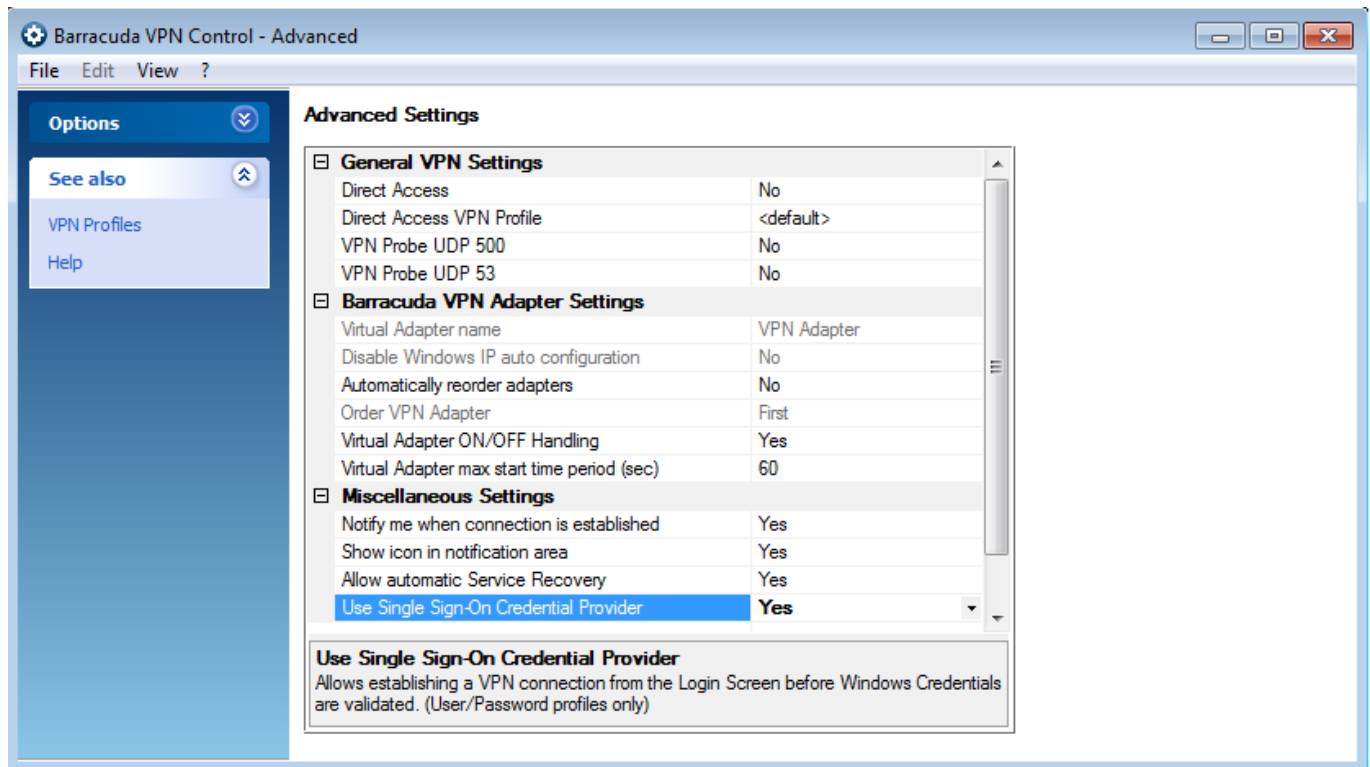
Barracuda VPN Control - Advanced

File Edit View ?

Options

See also

VPN Profiles

Help

Advanced Settings

| | |
|---|---|
| ⊟ General VPN Settings | |
| Direct Access | No |
| Direct Access VPN Profile | <default> |
| VPN Probe UDP 500 | No |
| VPN Probe UDP 53 | No |
| ⊟ Barracuda VPN Adapter Settings | |
| Virtual Adapter name | VPN Adapter |
| Disable Windows IP auto configuration | No |
| Automatically reorder adapters | No |
| Order VPN Adapter | First |
| Virtual Adapter ON/OFF Handling | Yes |
| Virtual Adapter max start time period (sec) | 60 |
| ⊟ Miscellaneous Settings | |
| Notify me when connection is established | Yes |
| Show icon in notification area | Yes |
| Allow automatic Service Recovery | Yes |
| Use Single Sign-On Credential Provider | Yes |

Use Single Sign-On Credential Provider
Allows establishing a VPN connection from the Login Screen before Windows Credentials are validated. (User/Password profiles only)